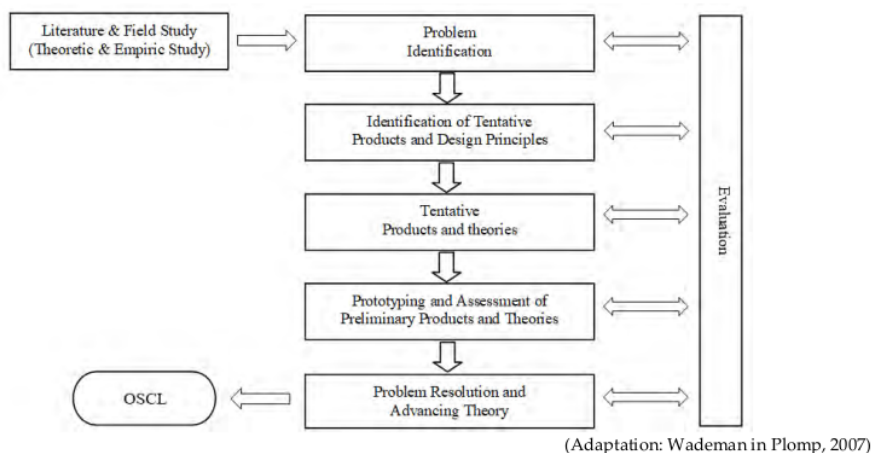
Literature & Field Study (Theoretic & Empiric Study)

Problem Identification

Identification of Tentative Products and Design Principles

Tentative Products and theories

Prototyping and Assessment of Preliminary Products and Theories

Problem Resolution and Advancing Theory

OSCL

Evaluation

(Adaptation: Wademan in Plomp, 2007)